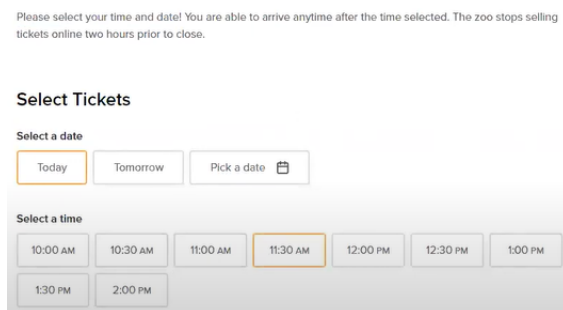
Please select your time and date! You are able to arrive anytime after the time selected. The zoo stops selling tickets online two hours prior to close.

Select Tickets

Select a date

Today

Tomorrow

Pick a date

Select a time

10:00 AM

10:30 AM

11:00 AM

11:30 AM

12:00 PM

12:30 PM

1:00 PM

1:30 PM

2:00 PM